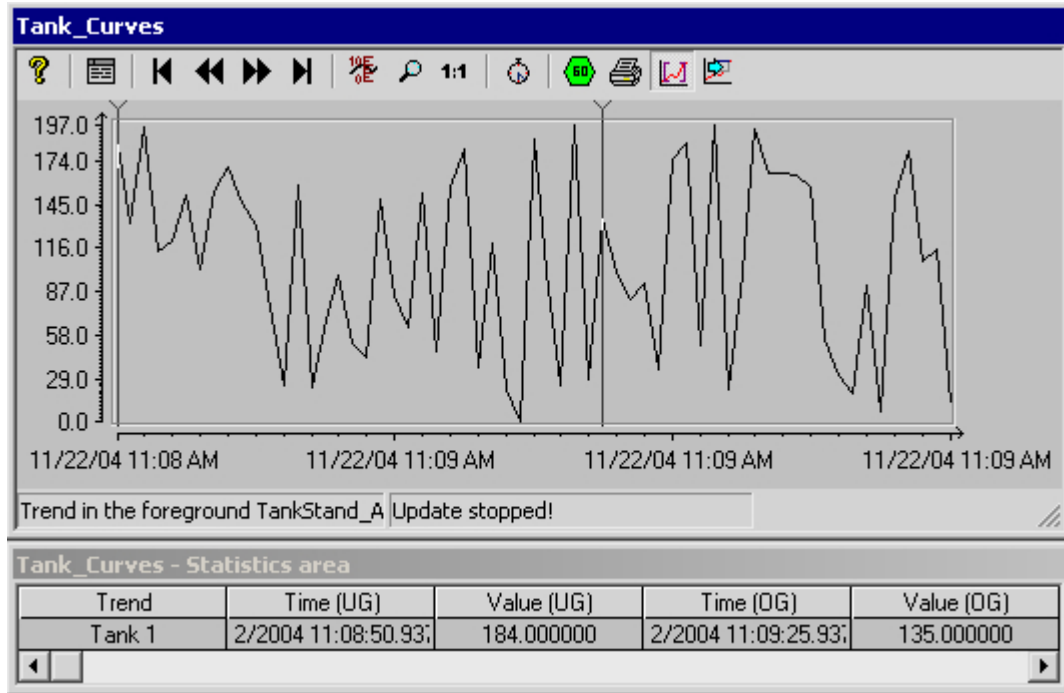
Tank_Curves

1:1

197.0
174.0
145.0
116.0
87.0
58.0
29.0
0.0

11/22/04 11:08 AM
11/22/04 11:09 AM
11/22/04 11:09 AM
11/22/04 11:09 AM

Trend in the foreground TankStand_A
Update stopped!

Tank_Curves - Statistics area

| Trend | Time (UG) | Value (UG) | Time (OG) | Value (OG) |
|---|---|---|---|---|
| Tank 1 | 2/2004 11:08:50.93 | 184.000000 | 2/2004 11:09:25.93 | 135.000000 |